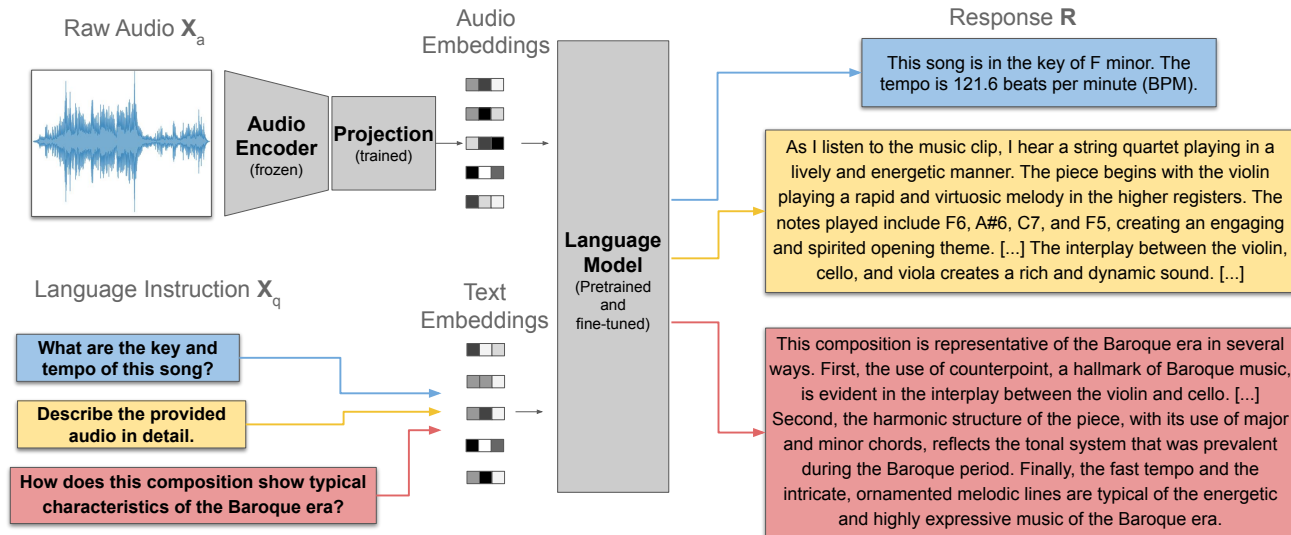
Raw Audio $\mathbf{X}_a$

Audio Encoder (frozen)

Projection (trained)

Audio Embeddings

Language Instruction $\mathbf{X}_q$

What are the key and tempo of this song?

Describe the provided audio in detail.

How does this composition show typical characteristics of the Baroque era?

Text Embeddings

Language Model (Pretrained and fine-tuned)

Response $\mathbf{R}$

This song is in the key of F minor. The tempo is 121.6 beats per minute (BPM).

As I listen to the music clip, I hear a string quartet playing in a lively and energetic manner. The piece begins with the violin playing a rapid and virtuosic melody in the higher registers. The notes played include F6, A#6, C7, and F5, creating an engaging and spirited opening theme. [...] The interplay between the violin, cello, and viola creates a rich and dynamic sound. [...]

This composition is representative of the Baroque era in several ways. First, the use of counterpoint, a hallmark of Baroque music, is evident in the interplay between the violin and cello. [...] Second, the harmonic structure of the piece, with its use of major and minor chords, reflects the tonal system that was prevalent during the Baroque period. Finally, the fast tempo and the intricate, ornamented melodic lines are typical of the energetic and highly expressive music of the Baroque era.